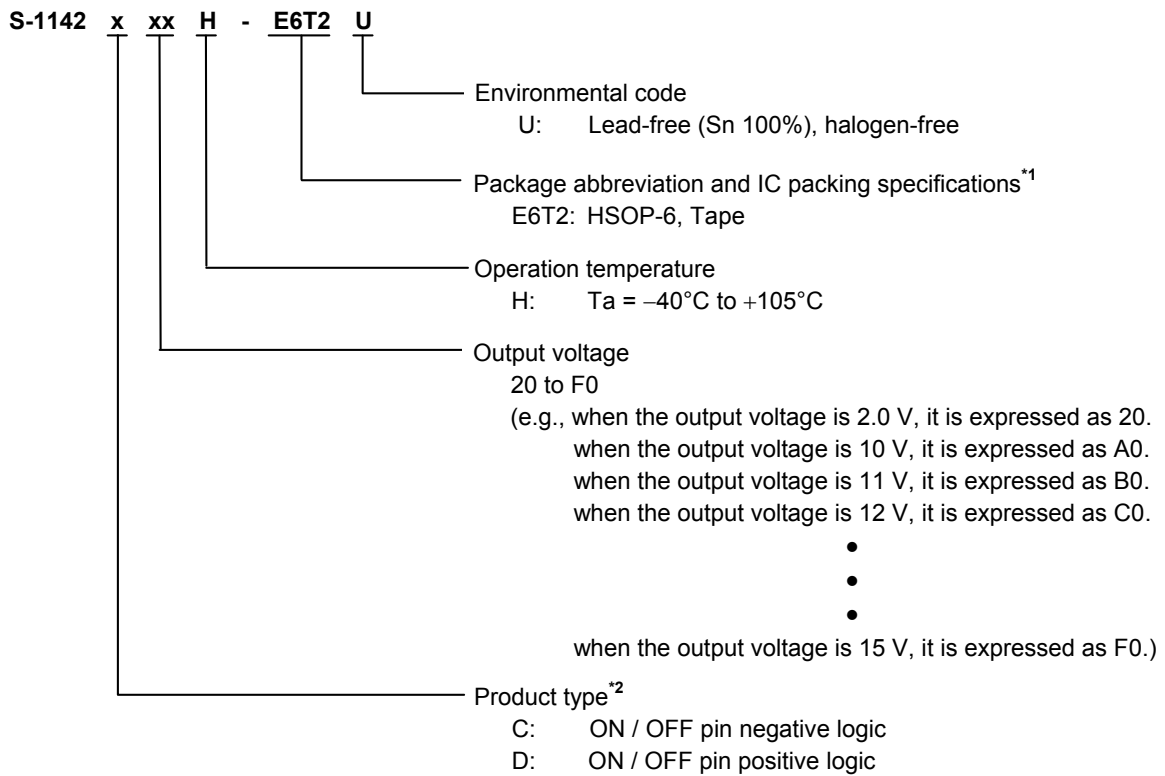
S-1142 x xx H - E6T2 U

Environmental code
U: Lead-free (Sn 100%), halogen-free

Package abbreviation and IC packing specifications$^{*1}$
E6T2: HSOP-6, Tape

Operation temperature
H: Ta = −40°C to +105°C

Output voltage
20 to F0
(e.g., when the output voltage is 2.0 V, it is expressed as 20.
when the output voltage is 10 V, it is expressed as A0.
when the output voltage is 11 V, it is expressed as B0.
when the output voltage is 12 V, it is expressed as C0.
•
•
•
when the output voltage is 15 V, it is expressed as F0.)

Product type$^{*2}$
C: ON / OFF pin negative logic
D: ON / OFF pin positive logic